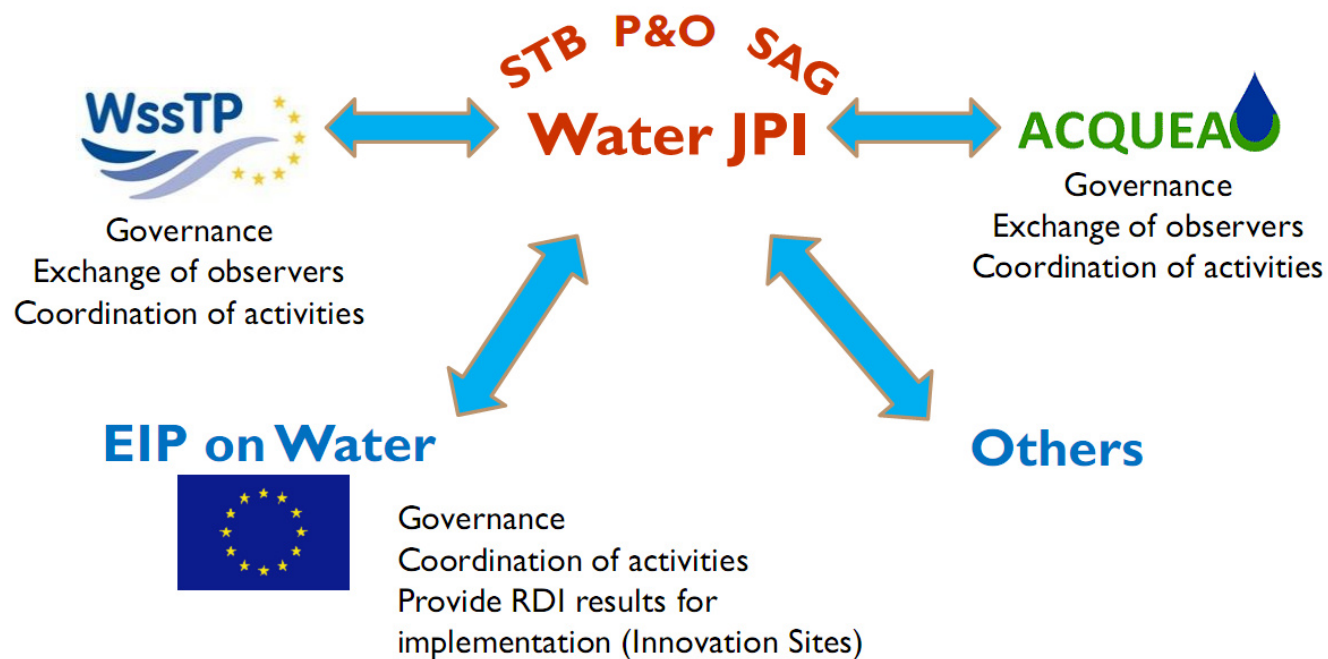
STB P&O SAG
Water JPI

WssTP

Governance
Exchange of observers
Coordination of activities

ACQUEAU

Governance
Exchange of observers
Coordination of activities

EIP on Water

Governance
Coordination of activities
Provide RDI results for implementation (Innovation Sites)

Others